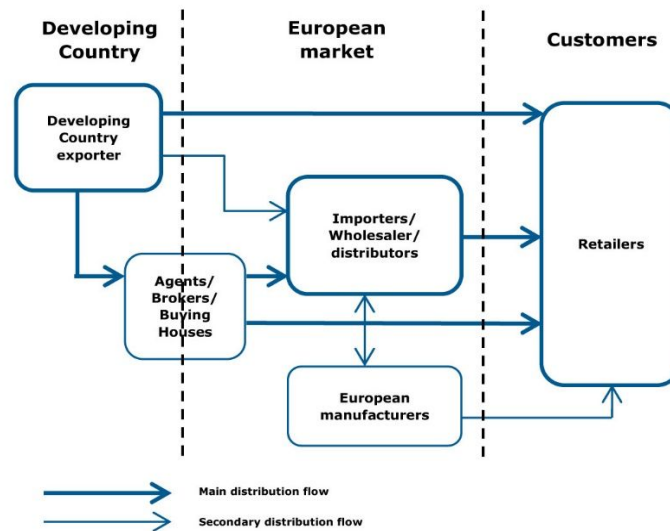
Developing Country

European market

Customers

Developing Country exporter

Importers/ Wholesaler/ distributors

Retailers

Agents/ Brokers/ Buying Houses

European manufacturers

Main distribution flow

Secondary distribution flow